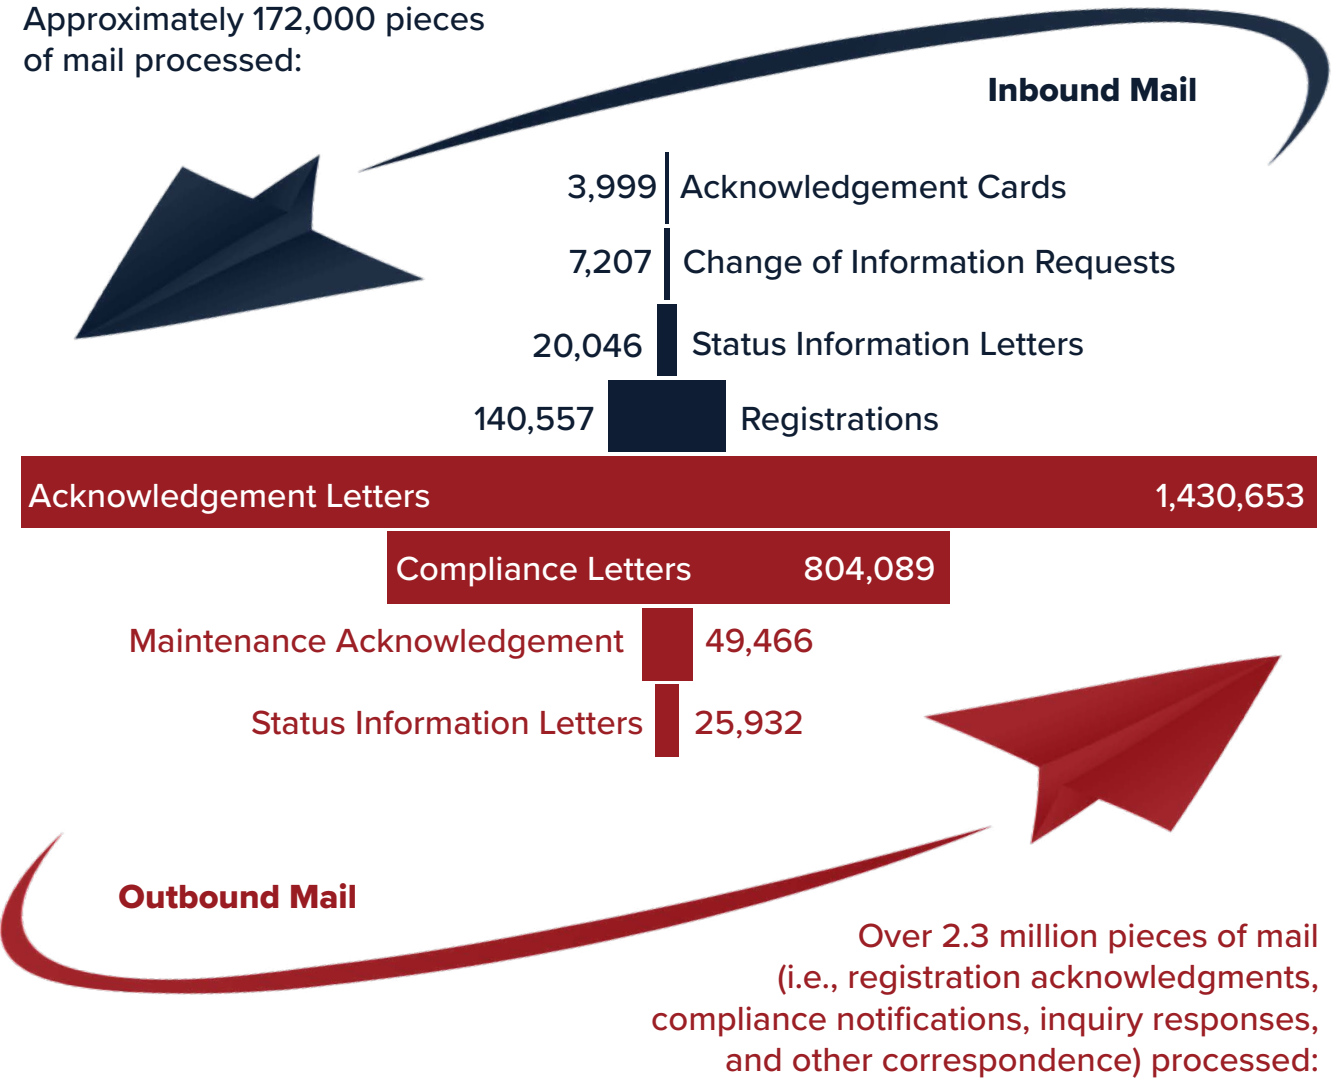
Approximately 172,000 pieces of mail processed:

Inbound Mail

3,999 Acknowledgement Cards

7,207 Change of Information Requests

20,046 Status Information Letters

140,557 Registrations

Acknowledgement Letters 1,430,653

Compliance Letters 804,089

Maintenance Acknowledgement 49,466

Status Information Letters 25,932

Outbound Mail

Over 2.3 million pieces of mail (i.e., registration acknowledgments, compliance notifications, inquiry responses, and other correspondence) processed: